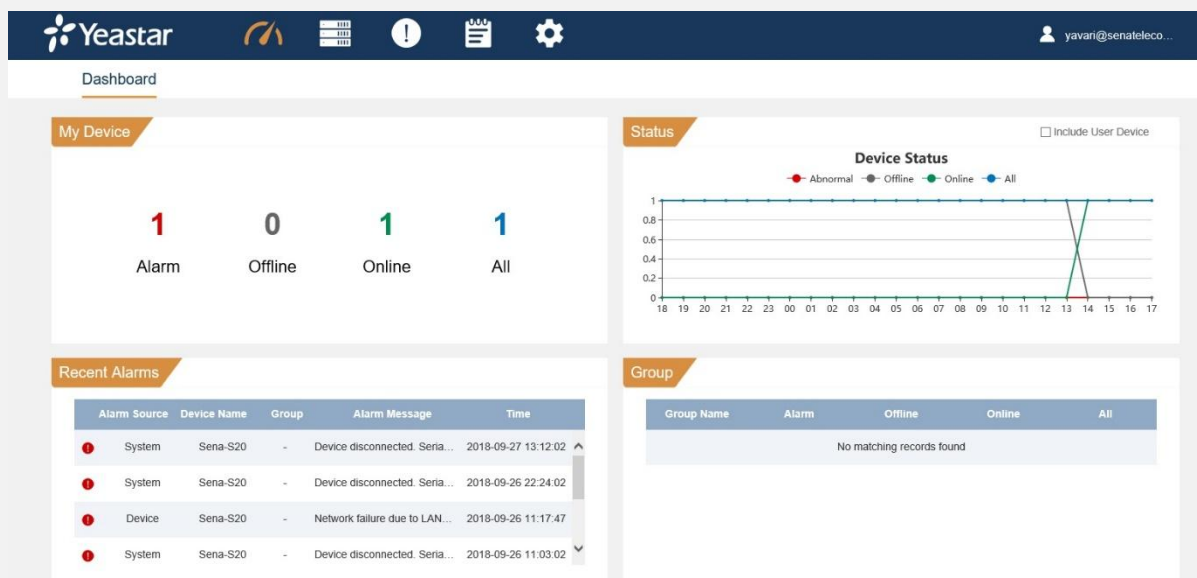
Yeastar

yavari@senateleco...

Dashboard

My Device

1
Alarm

0
Offline

1
Online

1
All

Status

Include User Device

Device Status

Abnormal Offline Online All

1
0.8
0.6
0.4
0.2
0
18 19 20 21 22 23 00 01 02 03 04 05 06 07 08 09 10 11 12 13 14 15 16 17

Recent Alarms

| | Alarm Source | Device Name | Group | Alarm Message | Time |
|---|---|---|---|---|---|
| | System | Sena-S20 | - | Device disconnected. Seria... | 2018-09-27 13:12:02 |
| | System | Sena-S20 | - | Device disconnected. Seria... | 2018-09-26 22:24:02 |
| | Device | Sena-S20 | - | Network failure due to LAN... | 2018-09-26 11:17:47 |
| | System | Sena-S20 | - | Device disconnected. Seria... | 2018-09-26 11:03:02 |

Group

| Group Name | Alarm | Offline | Online | All |
|---|---|---|---|---|
| No matching records found | | | | |